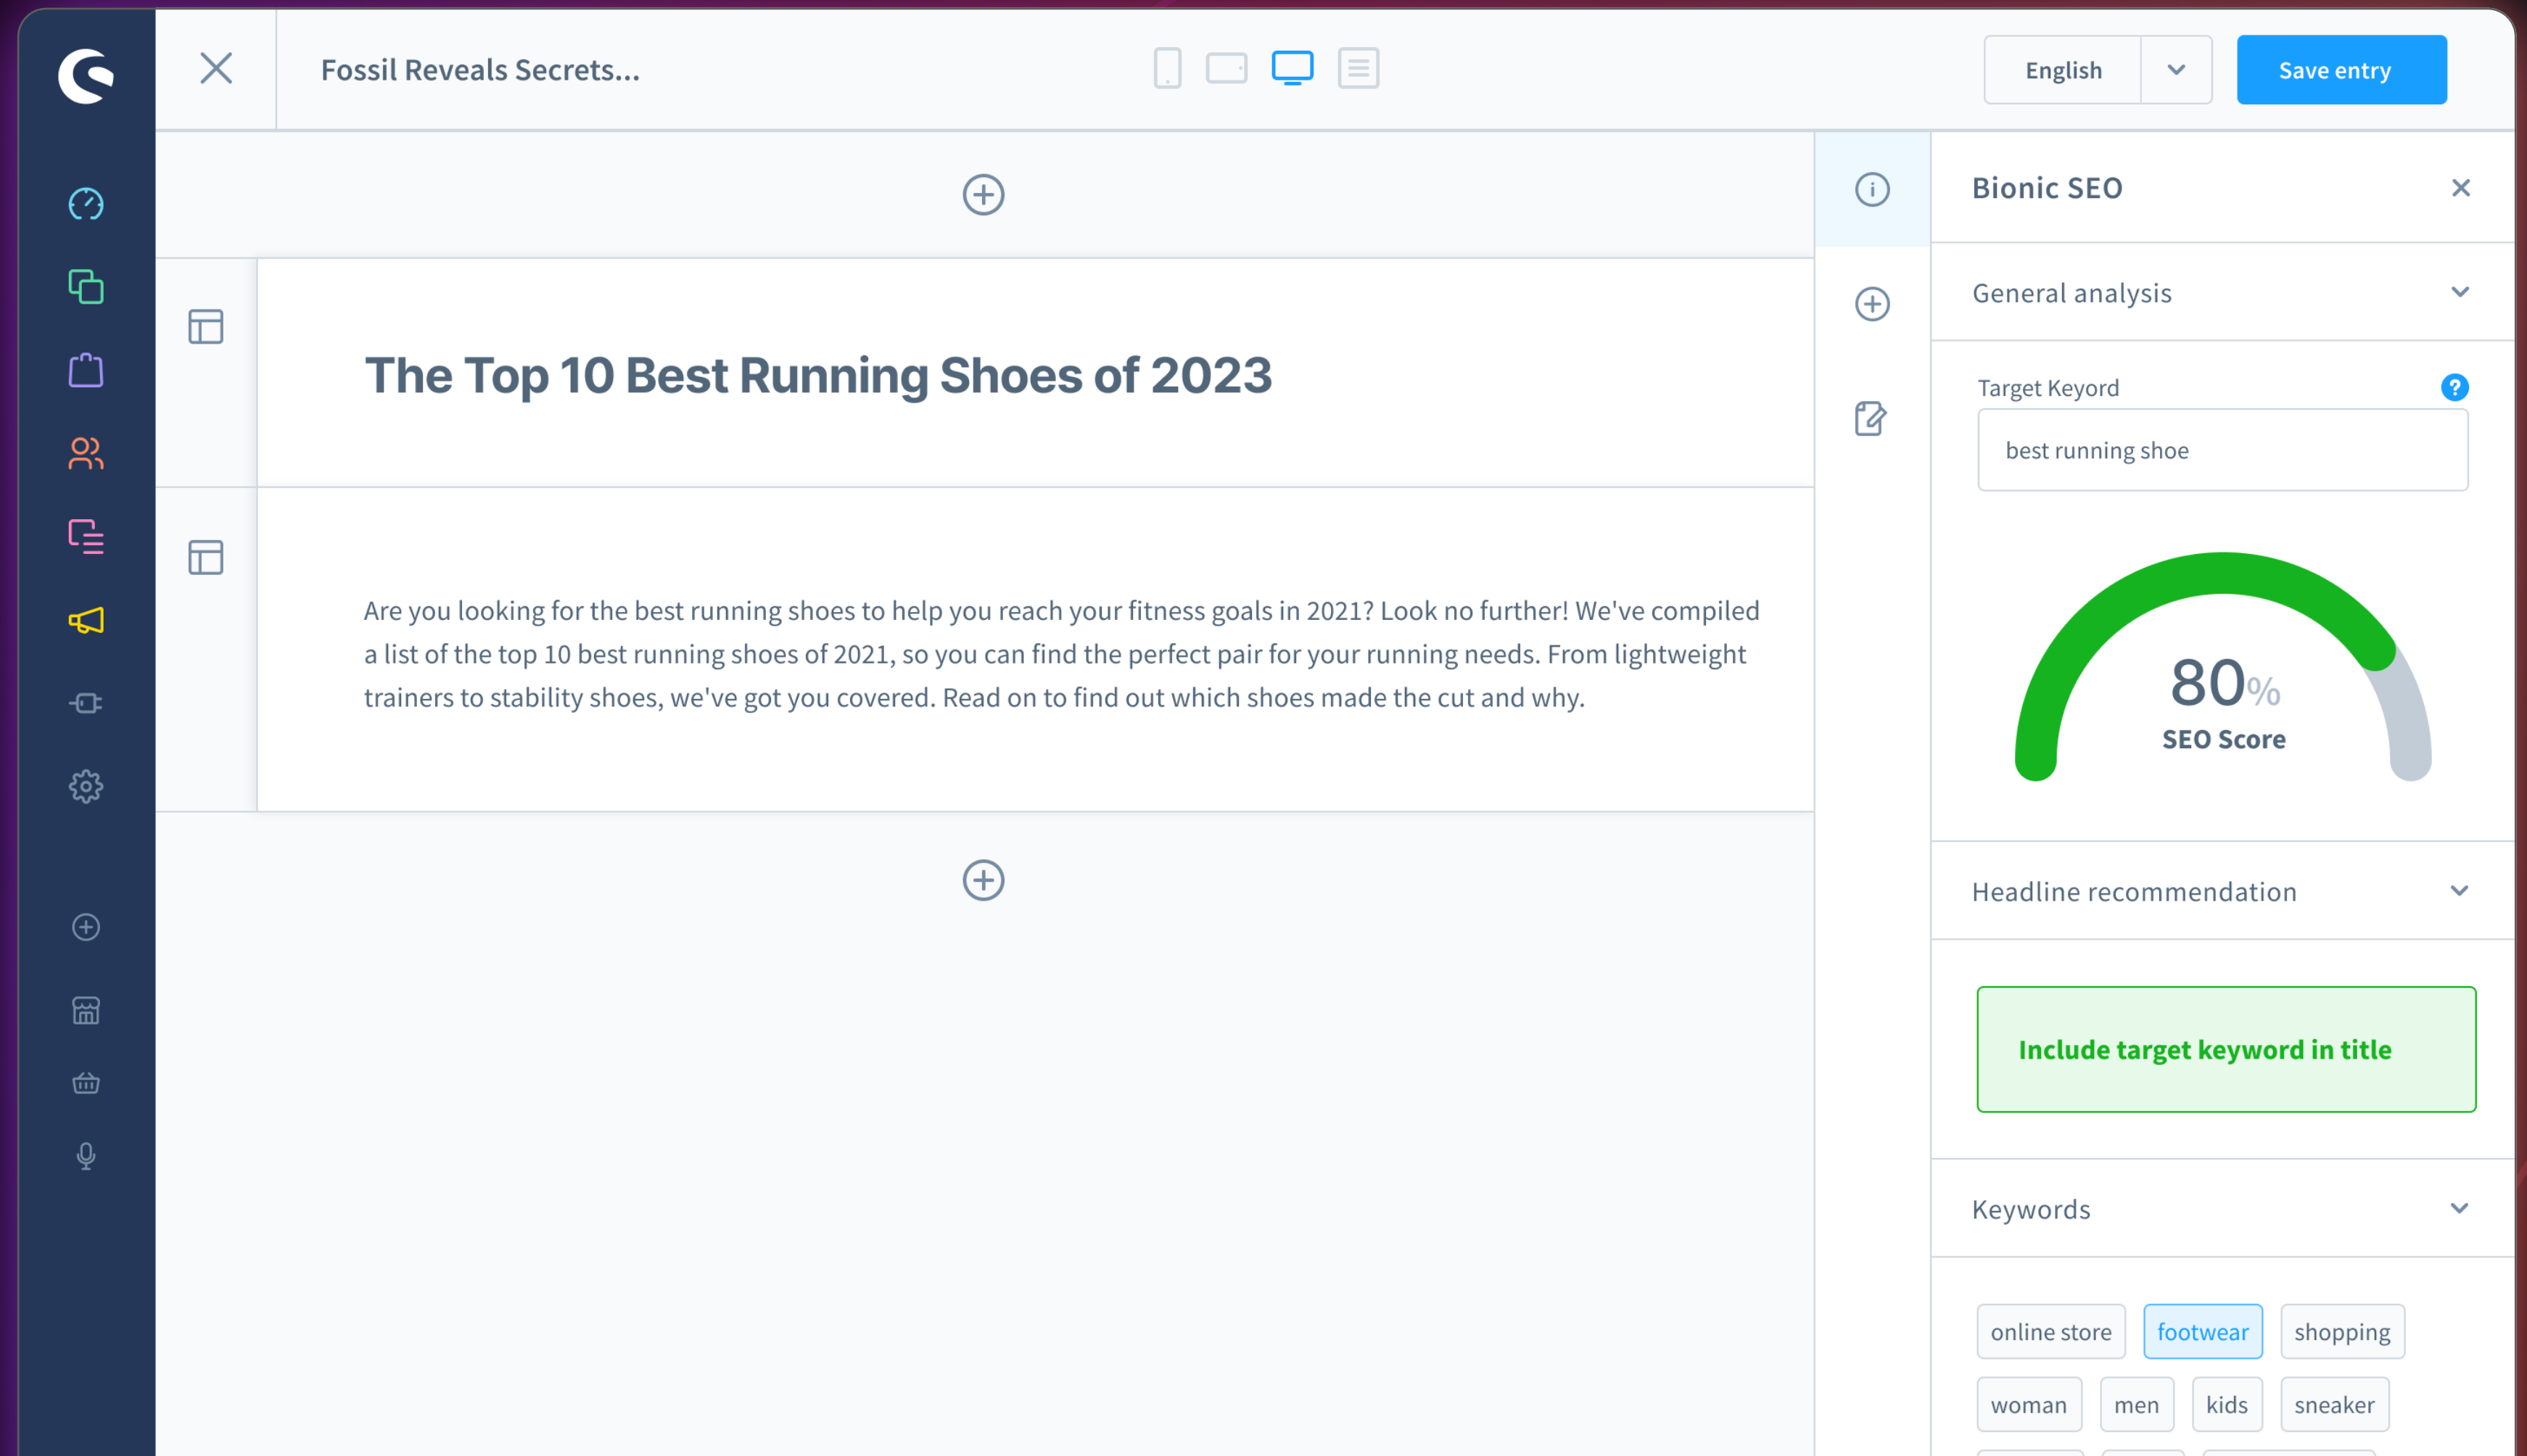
Fossil Reveals Secrets...

English

Save entry

The Top 10 Best Running Shoes of 2023

Are you looking for the best running shoes to help you reach your fitness goals in 2021? Look no further! We've compiled a list of the top 10 best running shoes of 2021, so you can find the perfect pair for your running needs. From lightweight trainers to stability shoes, we've got you covered. Read on to find out which shoes made the cut and why.

Bionic SEO

General analysis

Target Keyord

best running shoe

80%
SEO Score

Headline recommendation

Include target keyword in title

Keywords

online store
footwear
shopping
woman
men
kids
sneaker